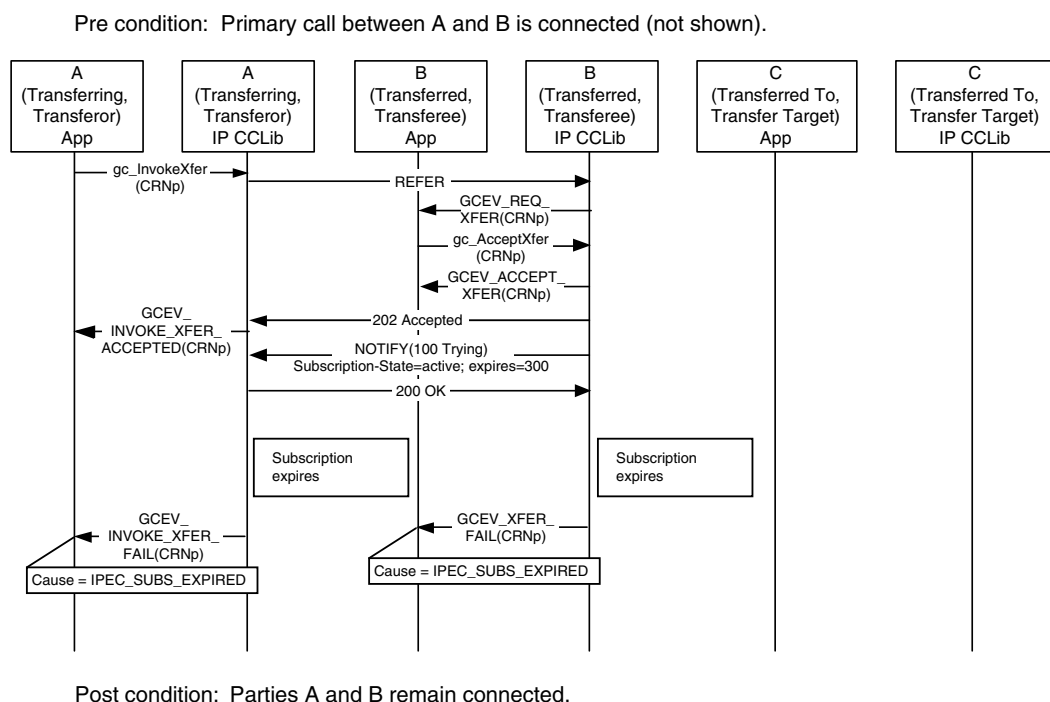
Pre condition: Primary call between A and B is connected (not shown).

A (Transferring, Transferor) App

A (Transferring, Transferor) IP CCLib

B (Transferred, Transferee) App

B (Transferred, Transferee) IP CCLib

C (Transferred To, Transfer Target) App

C (Transferred To, Transfer Target) IP CCLib

gc_InvokeXfer (CRNp)

REFER

GCEV_REQ_ XFER(CRNp)

gc_AcceptXfer (CRNp)

GCEV_ACCEPT_ XFER(CRNp)

GCEV_ INVOKE_XFER_ ACCEPTED(CRNp)

202 Accepted

NOTIFY(100 Trying) Subscription-State=active; expires=300

200 OK

Subscription expires

Subscription expires

GCEV_ INVOKE_XFER_ FAIL(CRNp)

GCEV_XFER_ FAIL(CRNp)

Cause = IPEC_SUBS_EXPIRED

Cause = IPEC_SUBS_EXPIRED

Post condition: Parties A and B remain connected.